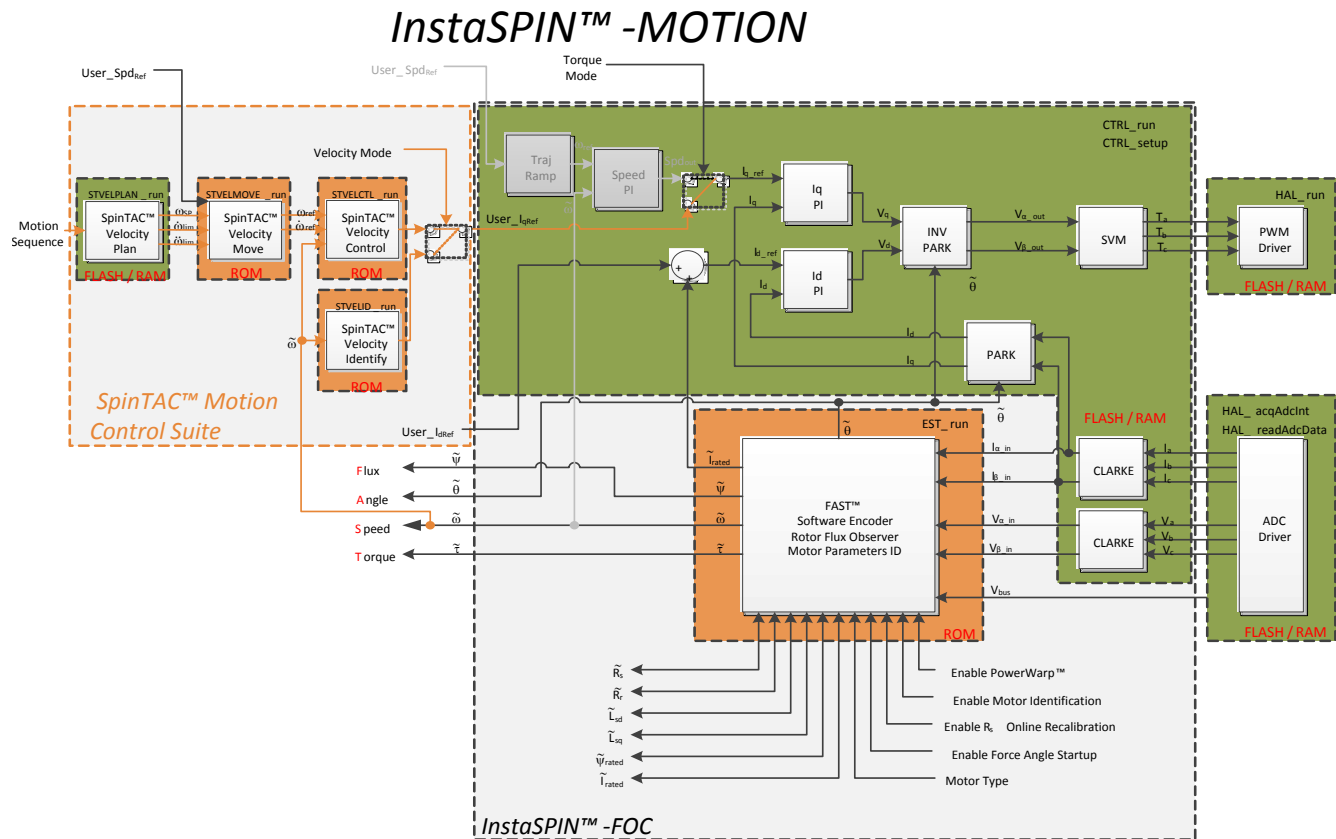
InstaSPIN™ -MOTION

User_Spd$_{Ref}$

User_ Spd$_{Ref}$

Torque Mode

CTRL_run
CTRL_setup

Velocity Mode

STVELPLAN _run
SpinTAC™ Velocity Plan
FLASH / RAM

Motion Sequence

$\omega_{SP}$
$\dot{\omega}_{lim}$
$\ddot{\omega}_{lim}$

STVELMOVE _run
SpinTAC™ Velocity Move
ROM

$\omega_{ref}$
$\dot{\omega}_{ref}$

STVELCTL _run
SpinTAC™ Velocity Control
ROM

STVELID _run
SpinTAC™ Velocity Identify
ROM

$\tilde{\omega}$

Traj Ramp

Speed PI

Spd$_{ref}$

User_I$_{qRef}$

I$_{q\_ref}$

I$_q$

Iq PI

V$_q$

I$_{d\_ref}$

I$_d$

Id PI

V$_d$

INV PARK

$\tilde{\theta}$

V$_{\alpha\_out}$

V$_{\beta\_out}$

SVM

T$_a$
T$_b$
T$_c$

HAL_run

PWM Driver

FLASH / RAM

I$_d$

I$_q$

PARK

$\tilde{\theta}$

SpinTAC™ Motion Control Suite

User_I$_{dRef}$

EST_run

$\tilde{\theta}$

FLASH / RAM

HAL_ acqAdcInt
HAL_ readAdcData

Flux
$\tilde{\psi}$

Angle
$\tilde{\theta}$

Speed
$\tilde{\omega}$

Torque
$\tilde{\tau}$

$\tilde{I}_{rated}$

$\tilde{\psi}$

$\tilde{\omega}$

$\tilde{\tau}$

FAST™
Software Encoder
Rotor Flux Observer
Motor Parameters ID

I$_{\alpha\_in}$

I$_{\beta\_in}$

V$_{\alpha\_in}$

V$_{\beta\_in}$

V$_{bus}$

CLARKE

I$_a$
I$_b$
I$_c$

CLARKE

V$_a$
V$_b$
V$_c$

ADC Driver

FLASH / RAM

ROM

$\tilde{R}_s$
$\tilde{R}_r$
$\tilde{L}_{sd}$
$\tilde{L}_{sq}$
$\tilde{\psi}_{rated}$
$\tilde{I}_{rated}$

Enable PowerWarp™
Enable Motor Identification
Enable R$_s$ Online Recalibration
Enable Force Angle Startup
Motor Type

InstaSPIN™ -FOC